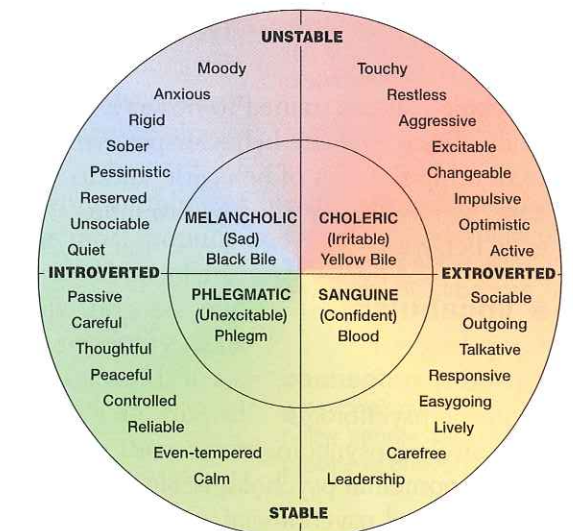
UNSTABLE

Moody
Anxious
Rigid
Sober
Pessimistic
Reserved
Unsociable
Quiet

Touchy
Restless
Aggressive
Excitable
Changeable
Impulsive
Optimistic
Active

MELANCHOLIC
(Sad)
Black Bile

CHOLERIC
(Irritable)
Yellow Bile

INTROVERTED

EXTROVERTED

PHLEGMATIC
(Unexcitable)
Phlegm

SANGUINE
(Confident)
Blood

Passive
Careful
Thoughtful
Peaceful
Controlled
Reliable
Even-tempered
Calm

Sociable
Outgoing
Talkative
Responsive
Easygoing
Lively
Carefree
Leadership

STABLE